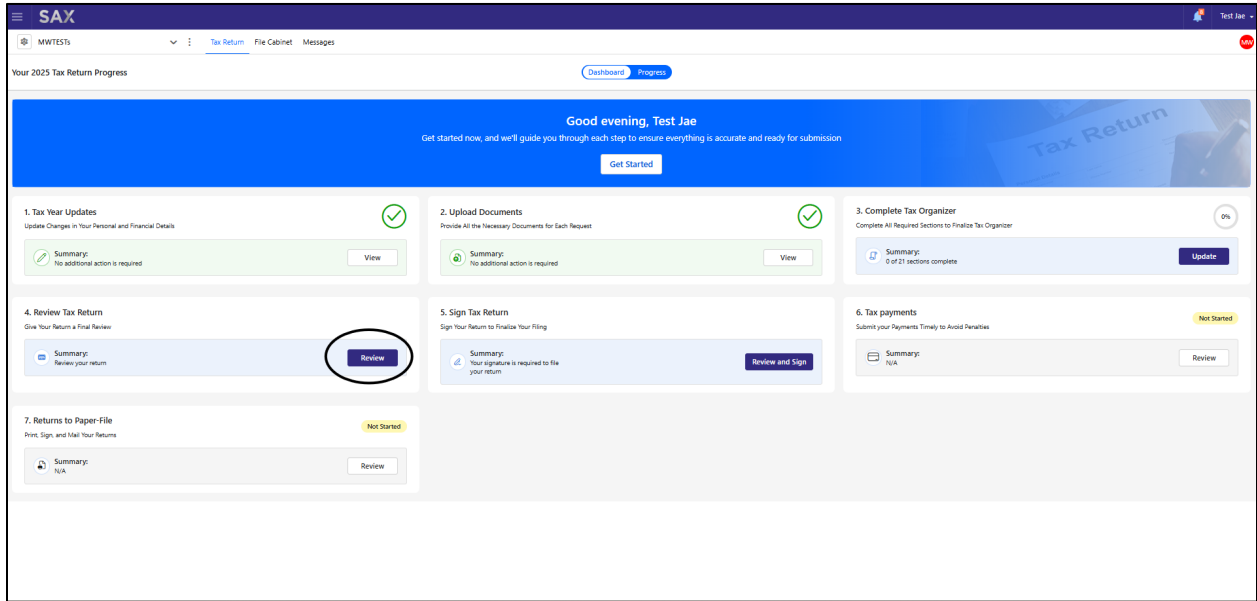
SAX

Test Jae

MWTESTs

Tax Return File Cabinet Messages

MW

Your 2025 Tax Return Progress

Dashboard Progress

Good evening, Test Jae

Get started now, and we'll guide you through each step to ensure everything is accurate and ready for submission

Get Started

Tax Return

1. Tax Year Updates
Update Changes in Your Personal and Financial Details

Summary:
No additional action is required

View

2. Upload Documents
Provide All the Necessary Documents for Each Request

Summary:
No additional action is required

View

3. Complete Tax Organizer
Complete All Required Sections to Finalize Tax Organizer

0%

Summary:
0 of 21 sections complete

Update

4. Review Tax Return
Give Your Return a Final Review

Summary:
Review your return

Review

5. Sign Tax Return
Sign Your Return to Finalize Your Filing

Summary:
Your signature is required to file your return

Review and Sign

6. Tax payments
Submit your Payments Timely to Avoid Penalties

Not Started

Summary:
N/A

Review

7. Returns to Paper-File
Print, Sign, and Mail Your Returns

Not Started

Summary:
N/A

Review